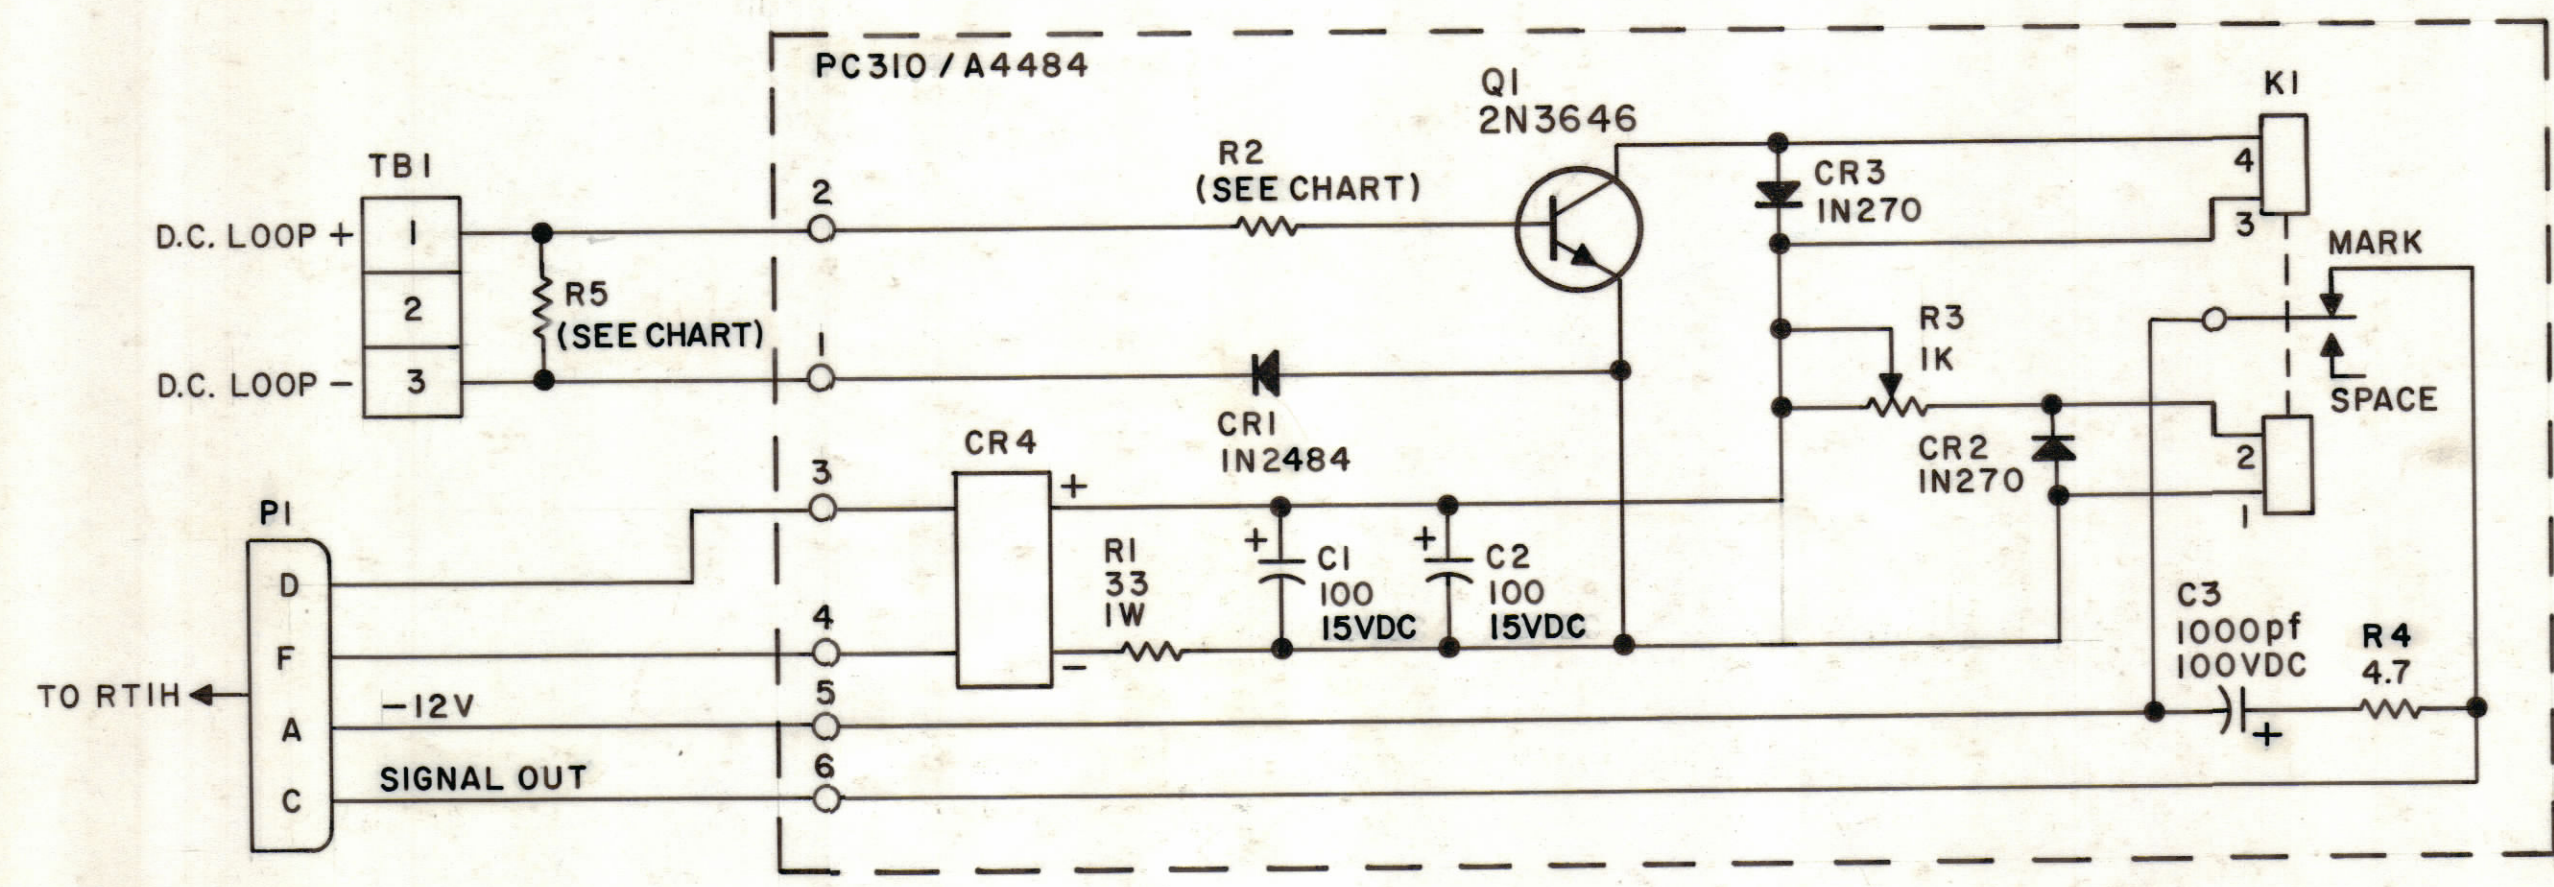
PC310 / A4484

Q1
2N3646

K1

TB1

R2
(SEE CHART)

CR3
IN270

4

3

2

MARK

D.C. LOOP +

1

R5
(SEE CHART)

2

D.C. LOOP −

3

1

R3
1K

SPACE

CR4

CR1
IN2484

CR2
IN270

2

3

+

1

P1

R1
33
1W

+ C1
100
15VDC

+ C2
100
15VDC

D

4

C3
1000pf
100VDC

R4
4.7

F

−

TO RT1H

5

−12V

A

+

6

SIGNAL OUT

C